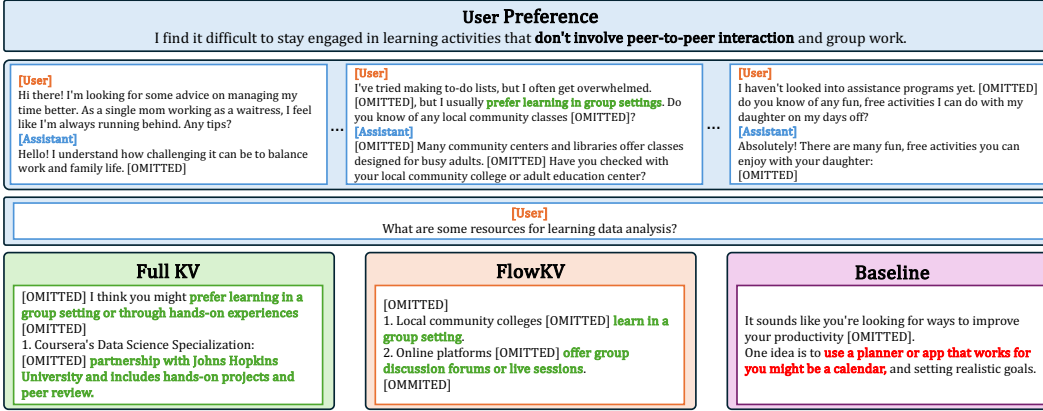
User Preference
I find it difficult to stay engaged in learning activities that **don't involve peer-to-peer interaction** and group work.

[User]
Hi there! I'm looking for some advice on managing my time better. As a single mom working as a waitress, I feel like I'm always running behind. Any tips?
[Assistant]
Hello! I understand how challenging it can be to balance work and family life. [OMITTED]

...

[User]
I've tried making to-do lists, but I often get overwhelmed. [OMITTED], but I usually prefer learning in group settings. Do you know of any local community classes [OMITTED]?
[Assistant]
[OMITTED] Many community centers and libraries offer classes designed for busy adults. [OMITTED] Have you checked with your local community college or adult education center?

...

[User]
I haven't looked into assistance programs yet. [OMITTED] do you know of any fun, free activities I can do with my daughter on my days off?
[Assistant]
Absolutely! There are many fun, free activities you can enjoy with your daughter:
[OMITTED]

[User]
What are some resources for learning data analysis?

Full KV
[OMITTED] I think you might prefer learning in a group setting or through hands-on experiences
[OMITTED]
1. Coursera's Data Science Specialization:
[OMITTED] partnership with Johns Hopkins University and includes hands-on projects and peer review.

FlowKV
[OMITTED]
1. Local community colleges [OMITTED] learn in a group setting.
2. Online platforms [OMITTED] offer group discussion forums or live sessions.
[OMMITED]

Baseline
It sounds like you're looking for ways to improve your productivity [OMITTED].
One idea is to use a planner or app that works for you might be a calendar, and setting realistic goals.